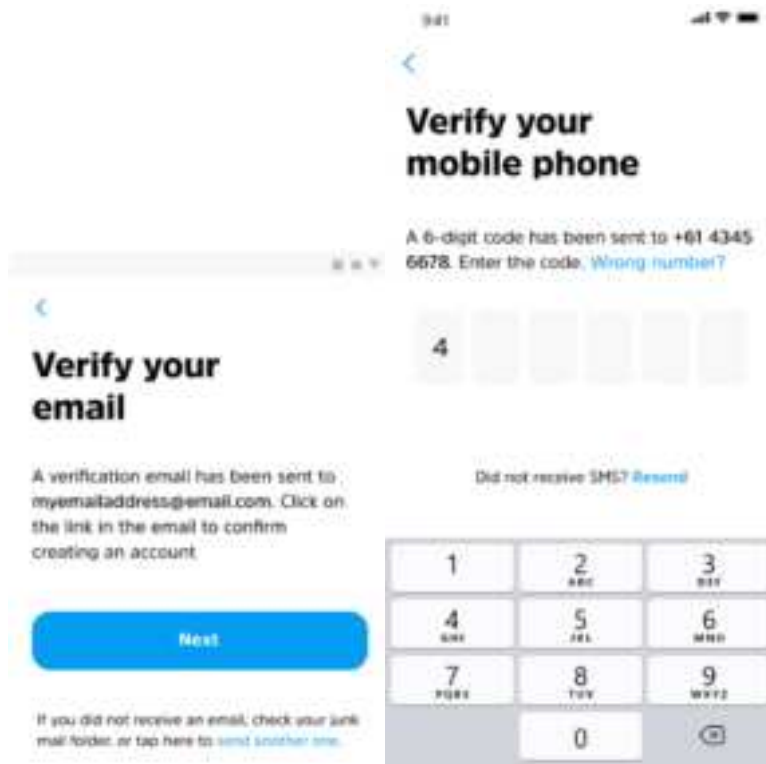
<
Verify your email

A verification email has been sent to myemailaddress@email.com. Click on the link in the email to confirm creating an account

Next

If you did not receive an email, check your junk mail folder, or tap here to send another one.

9:41

<
Verify your mobile phone

A 6-digit code has been sent to +61 4345 6678. Enter the code. Wrong number?

4

Did not receive SMS? Resend

1
2 ABC
3 DEF
4 GHI
5 JKL
6 MNO
7 PQRS
8 TUV
9 WXYZ
0